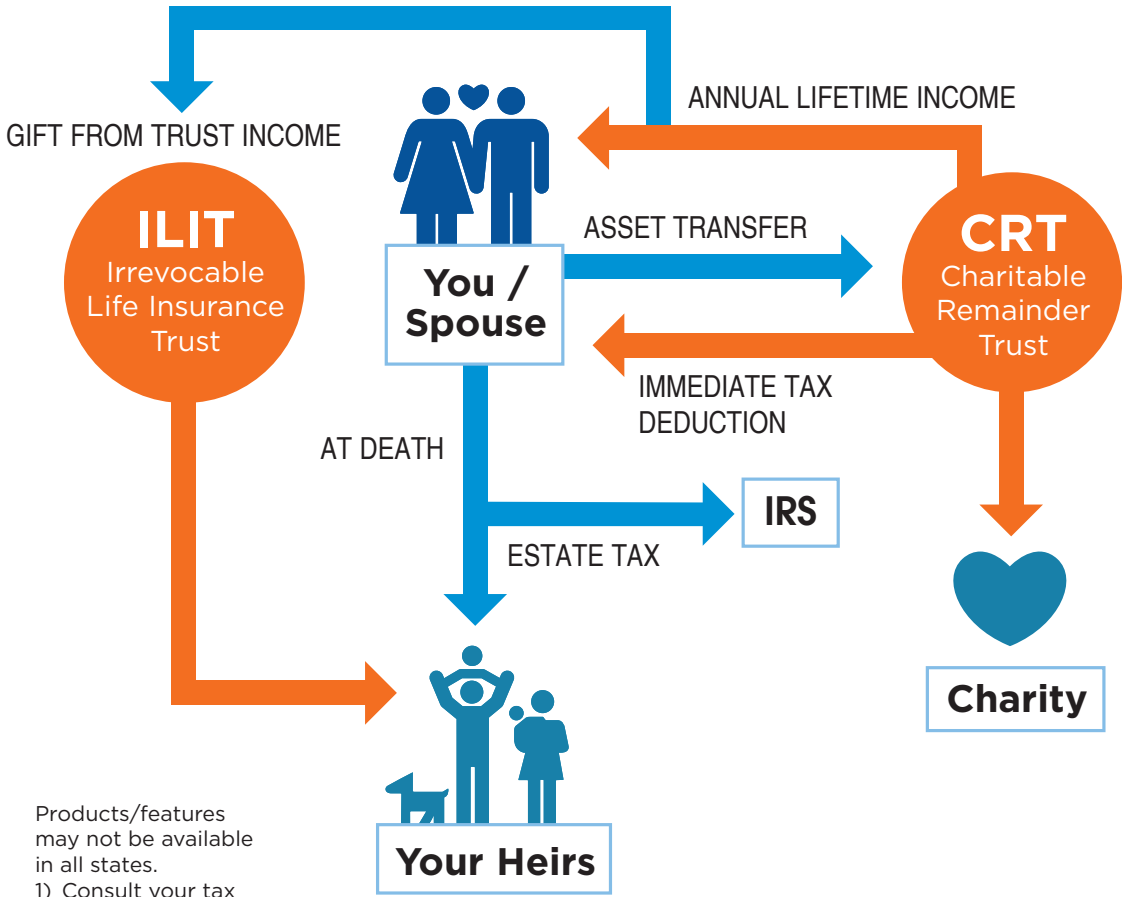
GIFT FROM TRUST INCOME

ANNUAL LIFETIME INCOME

ILIT
Irrevocable Life Insurance Trust

You / Spouse

ASSET TRANSFER

CRT
Charitable Remainder Trust

IMMEDIATE TAX DEDUCTION

AT DEATH

IRS

ESTATE TAX

Charity

Your Heirs

Products/features may not be available in all states.
1) Consult your tax